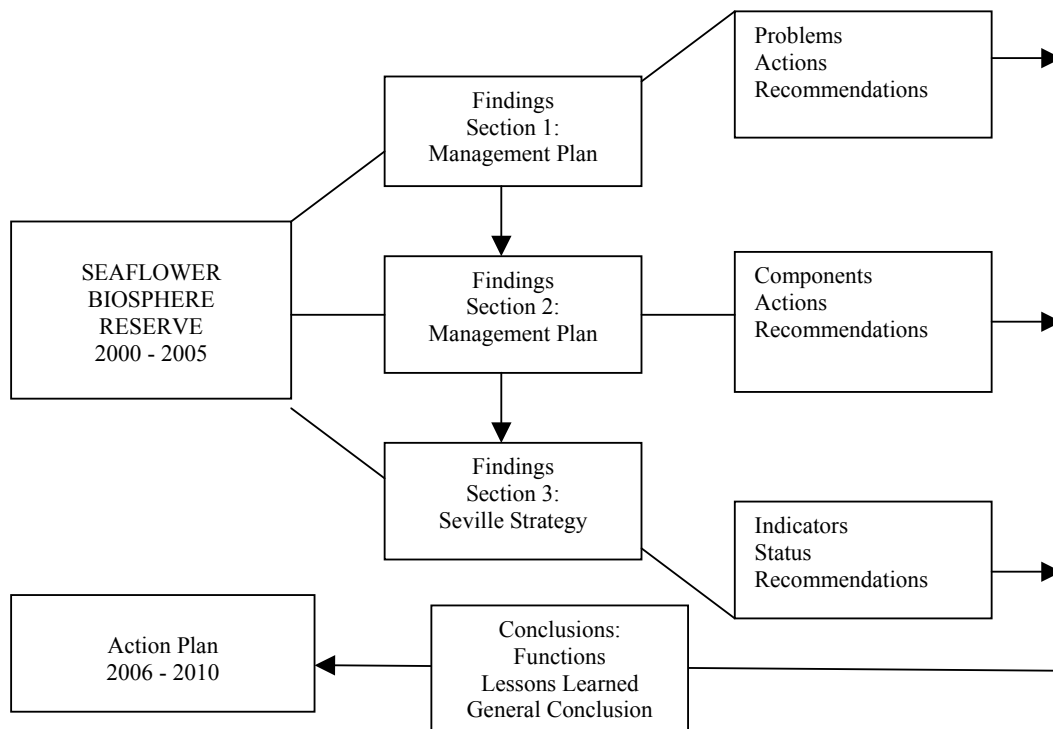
SEAFLOWER BIOSPHERE RESERVE 2000 - 2005

Findings Section 1: Management Plan

Problems
Actions
Recommendations

Findings Section 2: Management Plan

Components
Actions
Recommendations

Findings Section 3: Seville Strategy

Indicators
Status
Recommendations

Conclusions:
Functions
Lessons Learned
General Conclusion

Action Plan 2006 - 2010